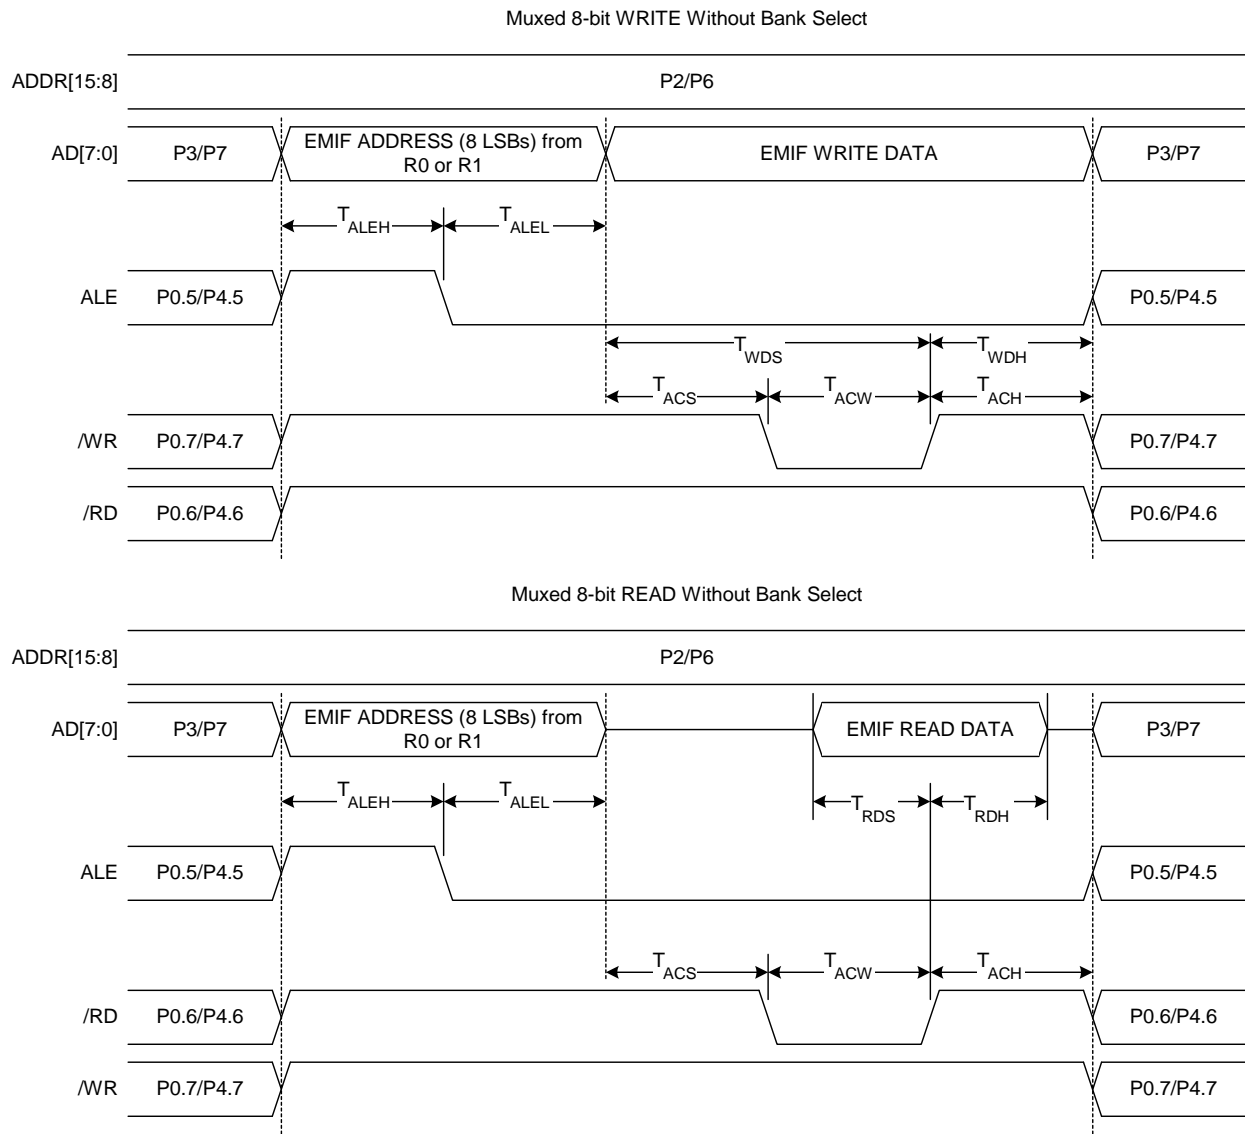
Muxed 8-bit WRITE Without Bank Select

ADDR[15:8]
P2/P6

AD[7:0]
P3/P7
EMIF ADDRESS (8 LSBs) from R0 or R1
EMIF WRITE DATA
P3/P7

$T_{ALEH}$
$T_{ALEL}$

ALE
P0.5/P4.5
P0.5/P4.5

$T_{WDS}$
$T_{WDH}$

$T_{ACS}$
$T_{ACW}$
$T_{ACH}$

/WR
P0.7/P4.7
P0.7/P4.7

/RD
P0.6/P4.6
P0.6/P4.6

Muxed 8-bit READ Without Bank Select

ADDR[15:8]
P2/P6

AD[7:0]
P3/P7
EMIF ADDRESS (8 LSBs) from R0 or R1
EMIF READ DATA
P3/P7

$T_{ALEH}$
$T_{ALEL}$
$T_{RDS}$
$T_{RDH}$

ALE
P0.5/P4.5
P0.5/P4.5

$T_{ACS}$
$T_{ACW}$
$T_{ACH}$

/RD
P0.6/P4.6
P0.6/P4.6

/WR
P0.7/P4.7
P0.7/P4.7